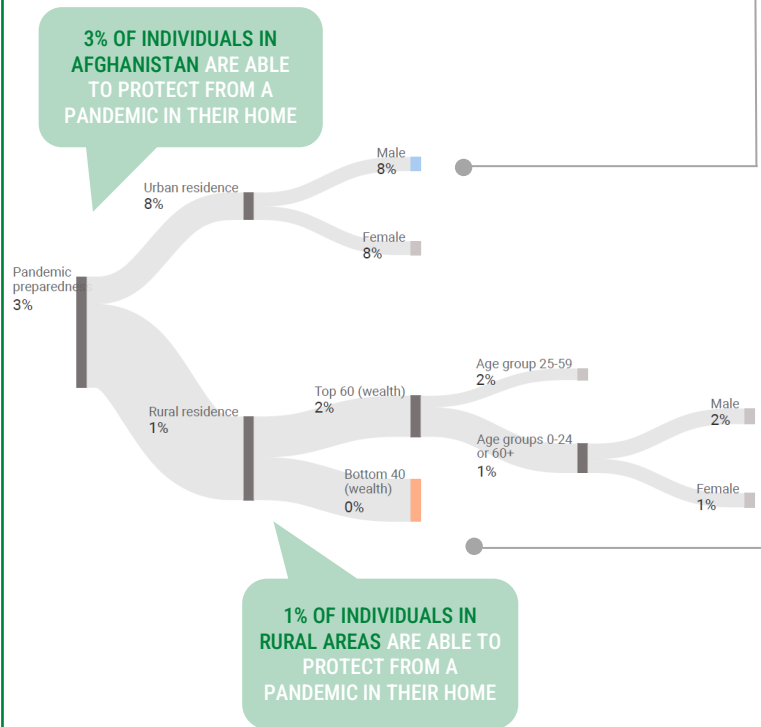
3% OF INDIVIDUALS IN AFGHANISTAN ARE ABLE TO PROTECT FROM A PANDEMIC IN THEIR HOME

Pandemic preparedness
3%

Urban residence
8%

Male
8%

Female
8%

Rural residence
1%

Top 60 (wealth)
2%

Bottom 40 (wealth)
0%

Age group 25-59
2%

Age groups 0-24 or 60+
1%

Male
2%

Female
1%

1% OF INDIVIDUALS IN RURAL AREAS ARE ABLE TO PROTECT FROM A PANDEMIC IN THEIR HOME